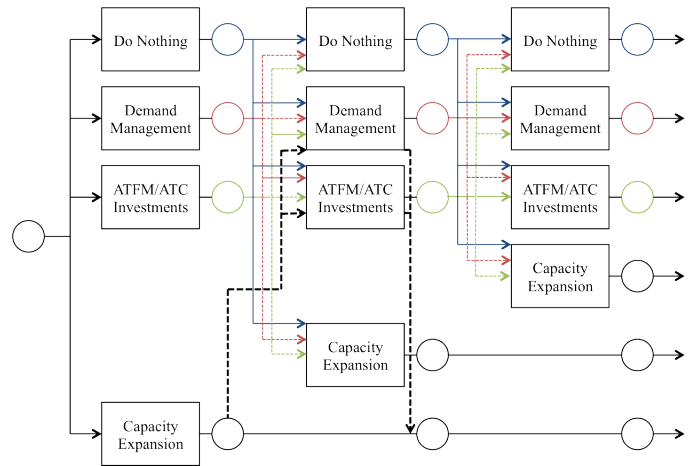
Do Nothing

Demand Management

ATFM/ATC Investments

Capacity Expansion

Do Nothing

Demand Management

ATFM/ATC Investments

Capacity Expansion

Do Nothing

Demand Management

ATFM/ATC Investments

Capacity Expansion